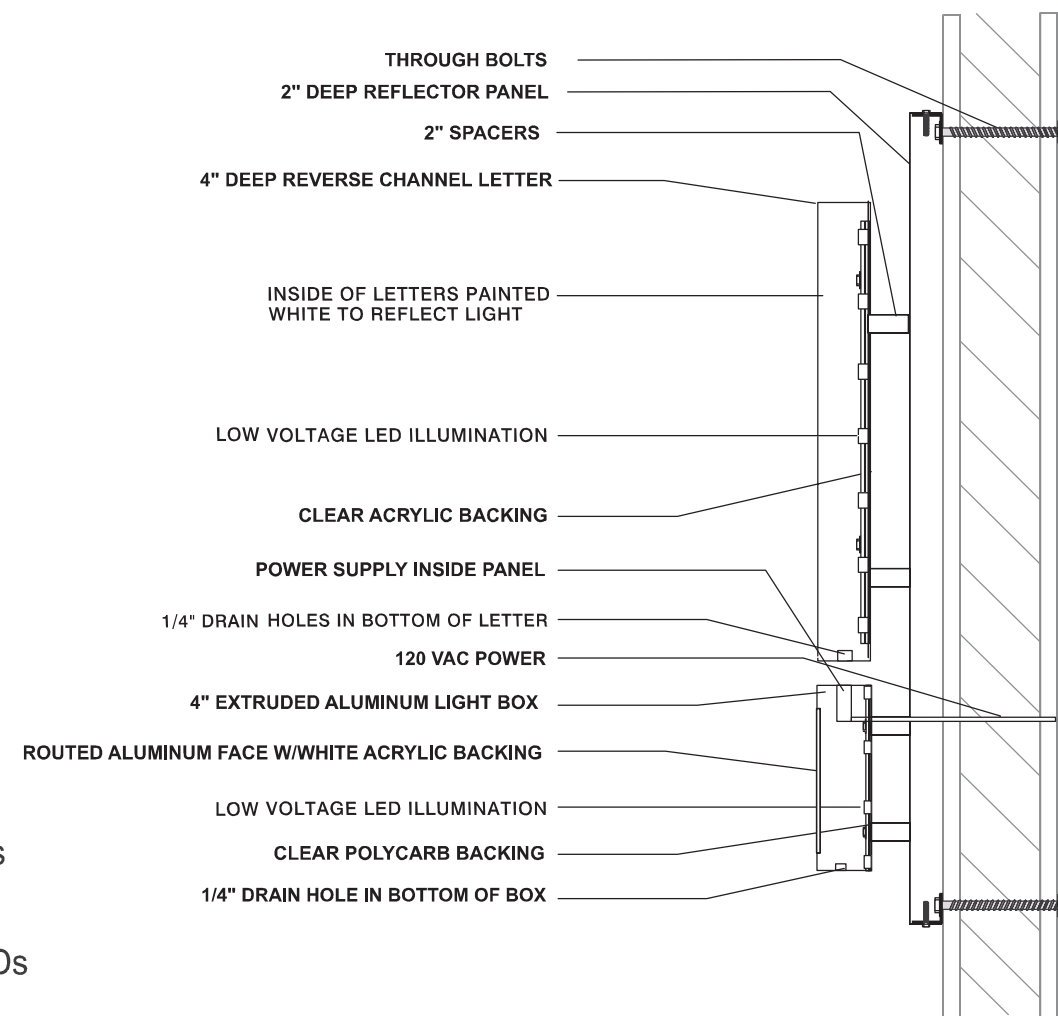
THROUGH BOLTS
2" DEEP REFLECTOR PANEL
2" SPACERS
4" DEEP REVERSE CHANNEL LETTER
INSIDE OF LETTERS PAINTED WHITE TO REFLECT LIGHT
LOW VOLTAGE LED ILLUMINATION
CLEAR ACRYLIC BACKING
POWER SUPPLY INSIDE PANEL
1/4" DRAIN HOLES IN BOTTOM OF LETTER
120 VAC POWER
4" EXTRUDED ALUMINUM LIGHT BOX
ROUTED ALUMINUM FACE W/WHITE ACRYLIC BACKING
LOW VOLTAGE LED ILLUMINATION
CLEAR POLYCARB BACKING
1/4" DRAIN HOLE IN BOTTOM OF BOX
s
Ds